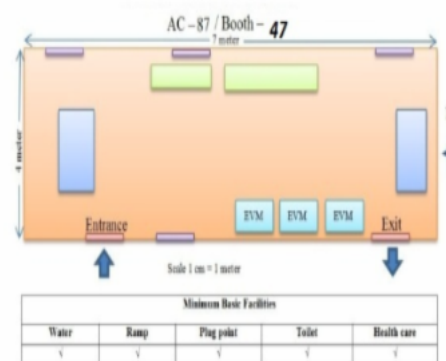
AC – 87 / Booth – 47

7 meter

4 meter

EVM EVM EVM

Entrance

Exit

Scale 1 cm = 1 meter

| Minimum Basic Facilities | | | | |
|---|---|---|---|---|
| Water | Ramp | Plug point | Toilet | Health care |
| √ | √ | √ | √ | √ |